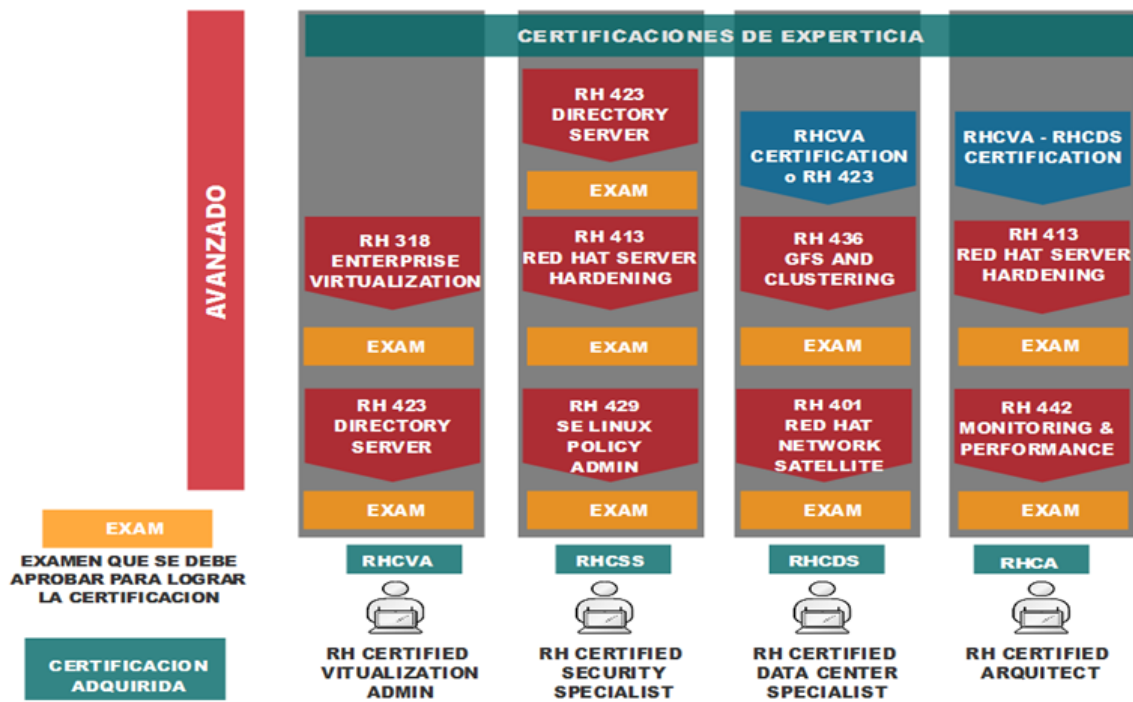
AVANZADO

CERTIFICACIONES DE EXPERTICIA

RH 318 ENTERPRISE VIRTUALIZATION

EXAM

RH 423 DIRECTORY SERVER

EXAM

RHCVA

RH CERTIFIED VITUALIZATION ADMIN

RH 423 DIRECTORY SERVER

EXAM

RH 413 RED HAT SERVER HARDENING

EXAM

RH 429 SE LINUX POLICY ADMIN

EXAM

RHCSS

RH CERTIFIED SECURITY SPECIALIST

RHCVA CERTIFICATION o RH 423

RH 436 GFS AND CLUSTERING

EXAM

RH 401 RED HAT NETWORK SATELLITE

EXAM

RHCDS

RH CERTIFIED DATA CENTER SPECIALIST

RHCVA - RHCDS CERTIFICATION

RH 413 RED HAT SERVER HARDENING

EXAM

RH 442 MONITORING & PERFORMANCE

EXAM

RHCA

RH CERTIFIED ARQUITECT

EXAM

EXAMEN QUE SE DEBE APROBAR PARA LOGRAR LA CERTIFICACION

CERTIFICACION ADQUIRIDA